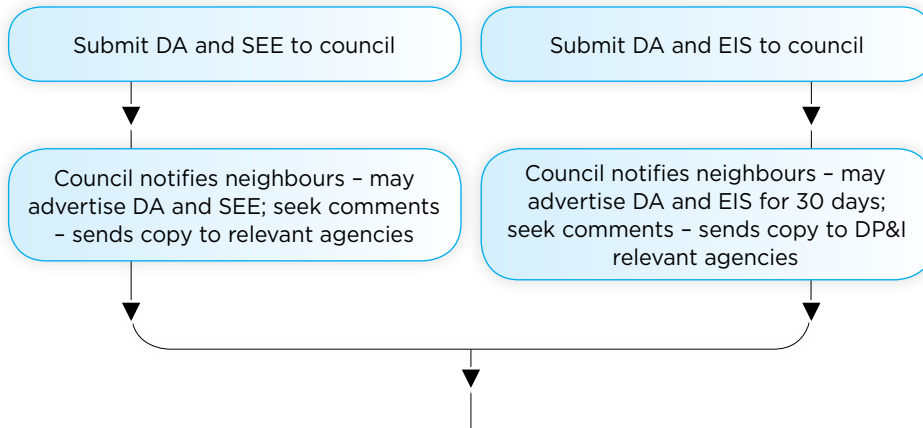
Submit DA and SEE to council

Submit DA and EIS to council

Council notifies neighbours – may advertise DA and SEE; seek comments – sends copy to relevant agencies

Council notifies neighbours – may advertise DA and EIS for 30 days; seek comments – sends copy to DP&I relevant agencies